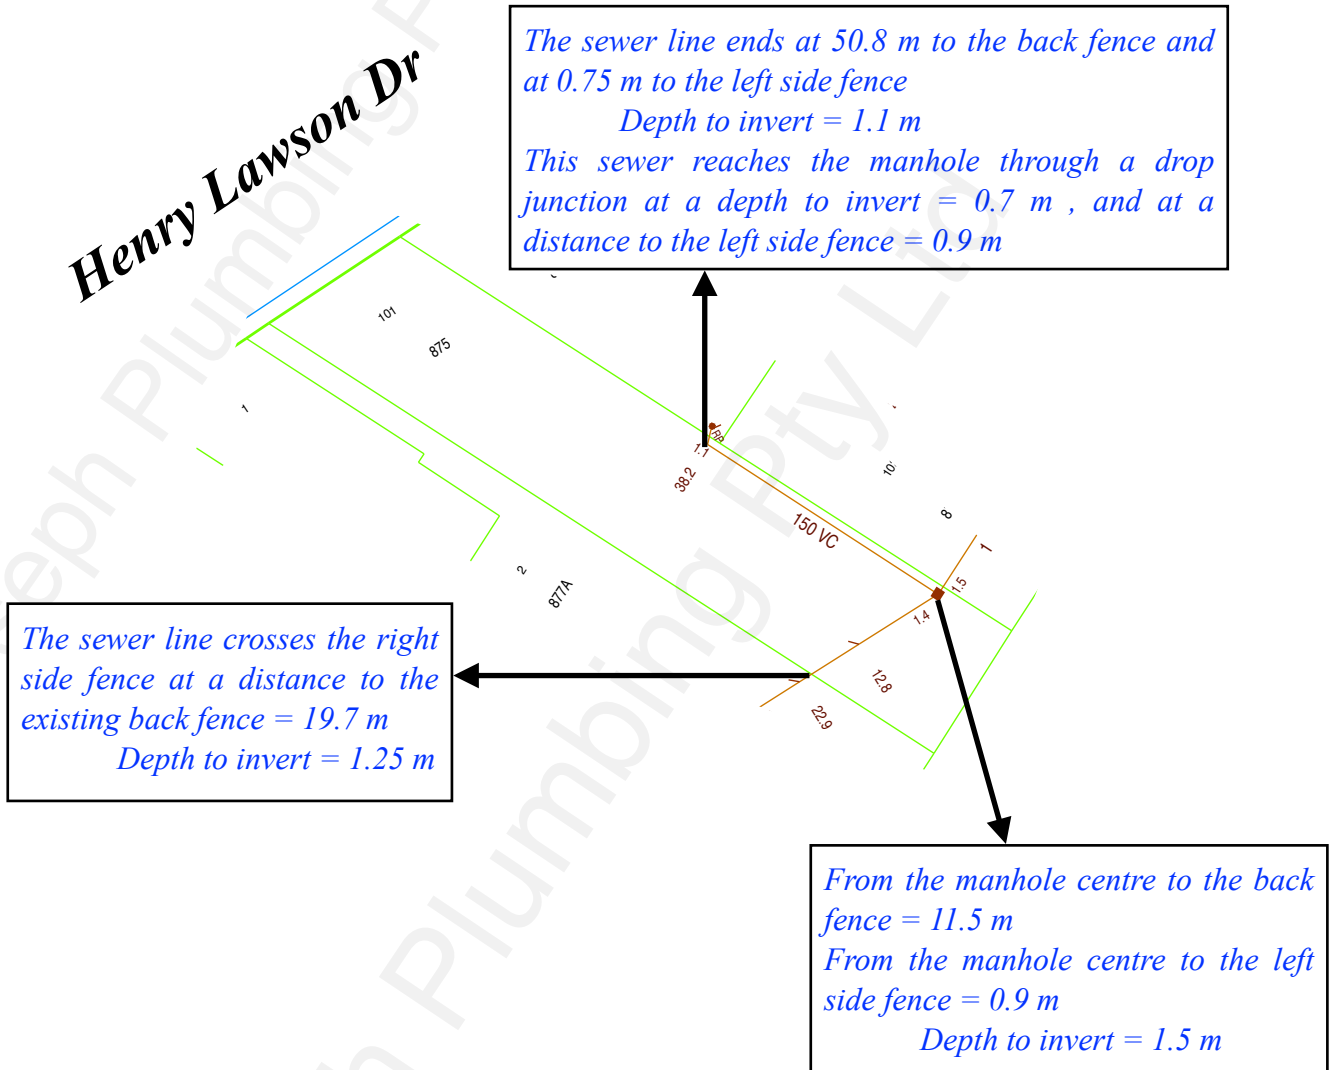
Henry Lawson Dr

The sewer line ends at 50.8 m to the back fence and at 0.75 m to the left side fence
Depth to invert = 1.1 m
This sewer reaches the manhole through a drop junction at a depth to invert = 0.7 m , and at a distance to the left side fence = 0.9 m

101
875
1
RP
1.1
38.2
10
8
150 VC
1
1.5
1.4
2
877A
12.8
22.9

The sewer line crosses the right side fence at a distance to the existing back fence = 19.7 m
Depth to invert = 1.25 m

From the manhole centre to the back fence = 11.5 m
From the manhole centre to the left side fence = 0.9 m
Depth to invert = 1.5 m

Joseph Plumbing Pty Ltd
Plumbing